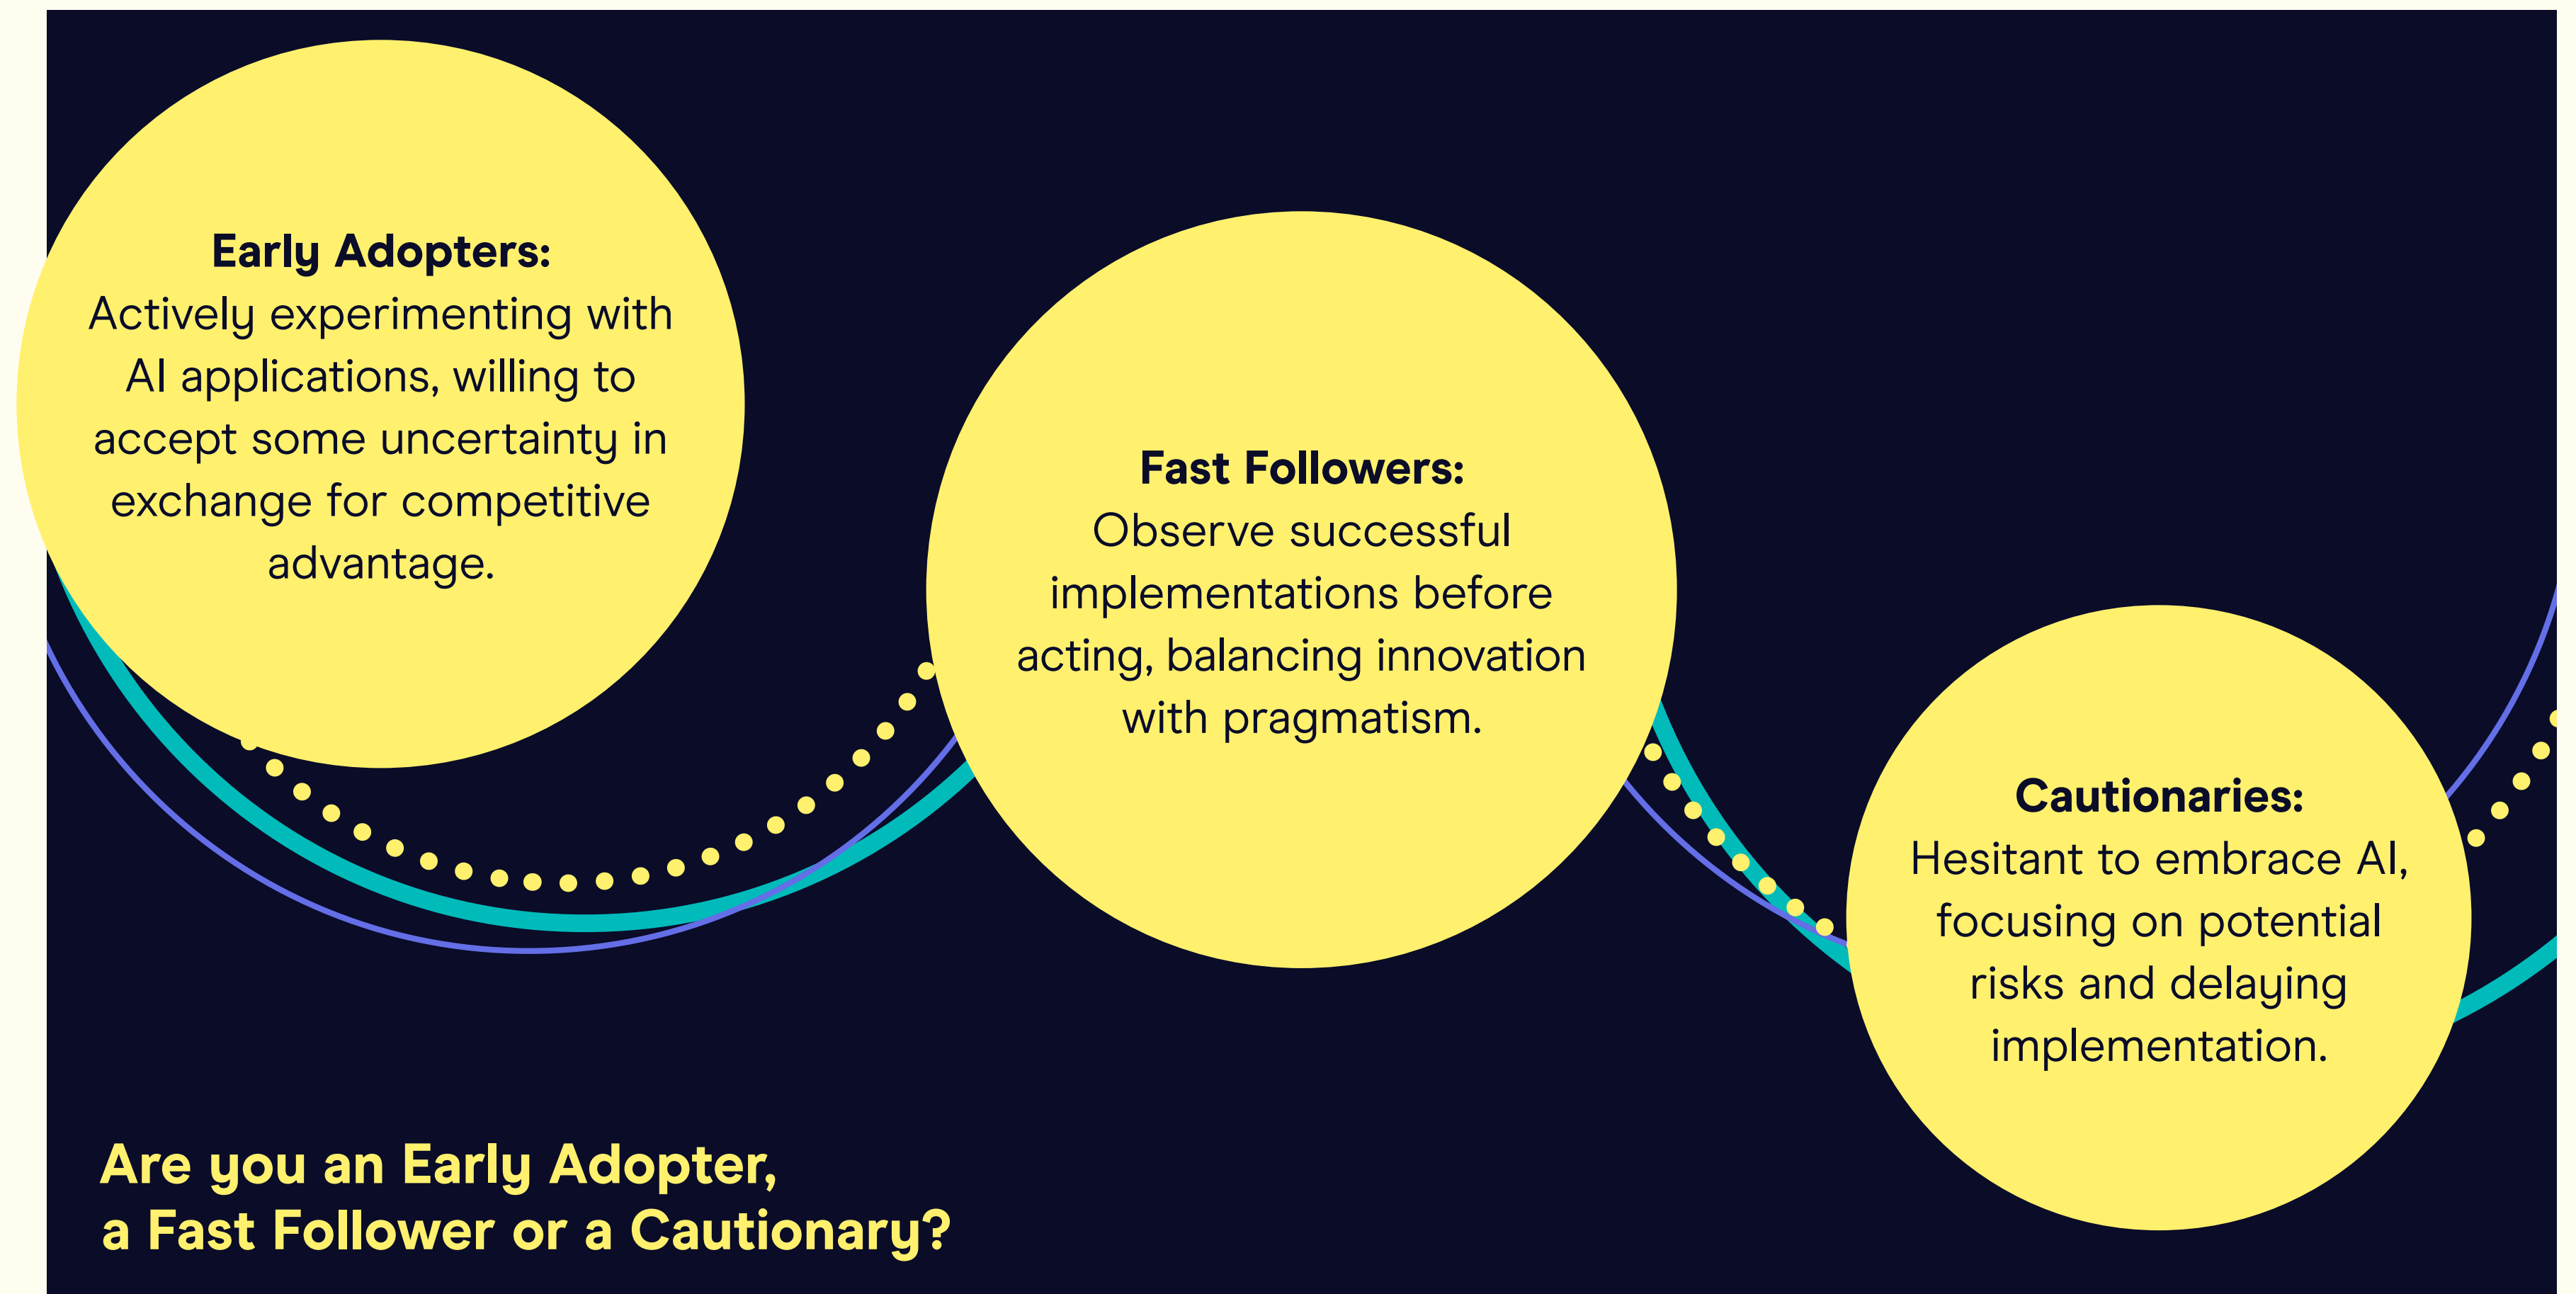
**Early Adopters:**
Actively experimenting with AI applications, willing to accept some uncertainty in exchange for competitive advantage.

**Fast Followers:**
Observe successful implementations before acting, balancing innovation with pragmatism.

**Cautionaries:**
Hesitant to embrace AI, focusing on potential risks and delaying implementation.

Are you an Early Adopter, a Fast Follower or a Cautionary?